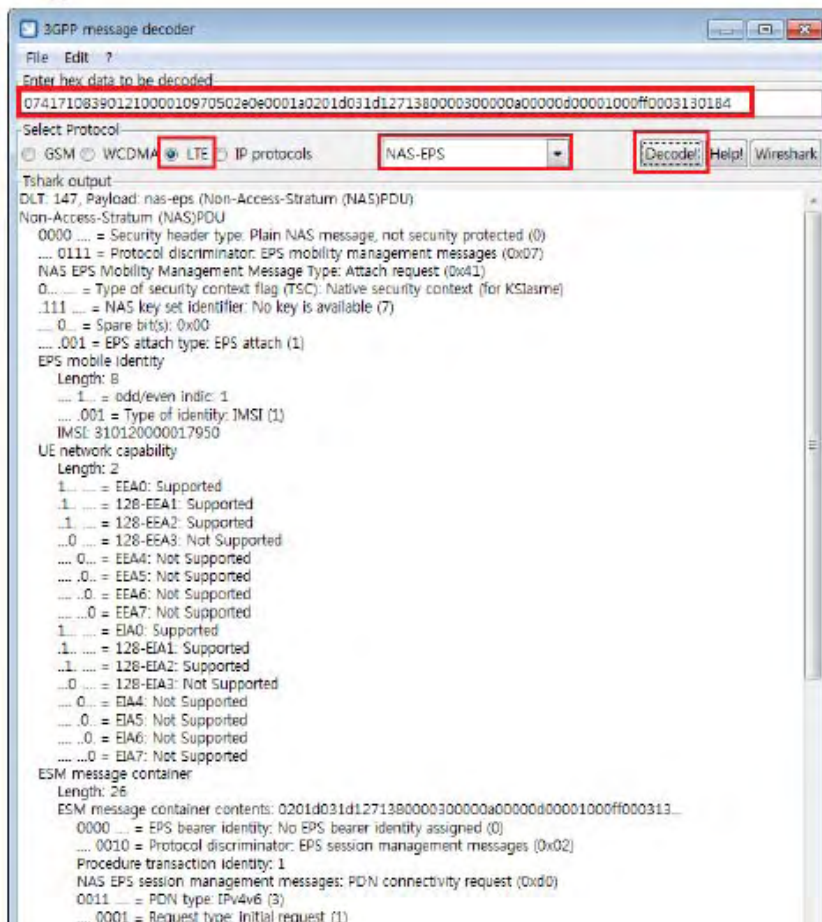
3GPP message decoder

File Edit ?

Enter hex data to be decoded

07417108390121000010970502e0e0001a0201d031d127138000030000a00000d00001000ff0003130184

Select Protocol

GSM WCDMA LTE IP protocols NAS-EPS Decode! Help! Wireshark

Tshark output

DLT: 147, Payload: nas-eps (Non-Access-Stratum (NAS)PDU)
Non-Access-Stratum (NAS)PDU
0000 .... = Security header type: Plain NAS message, not security protected (0)
.... 0111 = Protocol discriminator: EPS mobility management messages (0x07)
NAS EPS Mobility Management Message Type: Attach request (0x41)
0... .... = Type of security context flag (TSC): Native security context (for KSIasme)
.111 .... = NAS key set identifier: No key is available (7)
.... 0... = Spare bit(s): 0x00
.... .001 = EPS attach type: EPS attach (1)
EPS mobile identity
Length: 8
.... 1... = odd/even indic: 1
.... .001 = Type of identity: IMSI (1)
IMSI: 310120000017950
UE network capability
Length: 2
1... .... = EEA0: Supported
.1.. .... = 128-EEA1: Supported
..1. .... = 128-EEA2: Supported
...0 .... = 128-EEA3: Not Supported
.... 0... = EEA4: Not Supported
.... .0.. = EEA5: Not Supported
.... ..0. = EEA6: Not Supported
.... ...0 = EEA7: Not Supported
1... .... = EIA0: Supported
.1.. .... = 128-EIA1: Supported
..1. .... = 128-EIA2: Supported
...0 .... = 128-EIA3: Not Supported
.... 0... = EIA4: Not Supported
.... .0.. = EIA5: Not Supported
.... ..0. = EIA6: Not Supported
.... ...0 = EIA7: Not Supported
ESM message container
Length: 26
ESM message container contents: 0201d031d127138000030000a00000d00001000ff000313...
0000 .... = EPS bearer identity: No EPS bearer identity assigned (0)
.... 0010 = Protocol discriminator: EPS session management messages (0x02)
Procedure transaction identity: 1
NAS EPS session management messages: PDN connectivity request (0xd0)
0011 .... = PDN type: IPv4v6 (3)
.... 0001 = Request type: Initial request (1)